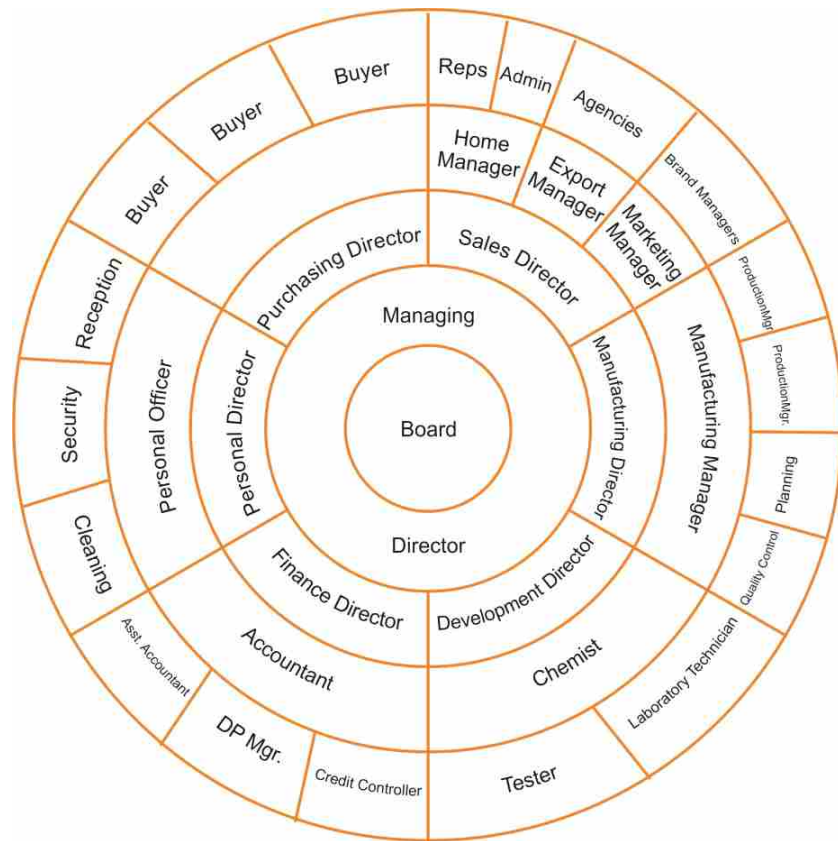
Board

Managing

Director

Purchasing Director

Sales Director

Manufacturing Director

Development Director

Finance Director

Personal Director

Buyer

Buyer

Buyer

Home Manager

Export Manager

Marketing Manager

Reps

Admin

Agencies

Brand Managers

ProductionMgr

ProductionMgr.

Manufacturing Manager

Planning

Quality Control

Laboratory Technician

Chemist

Tester

Credit Controller

DP Mgr.

Accountant

Asst. Accountant

Cleaning

Security

Reception

Personal Officer